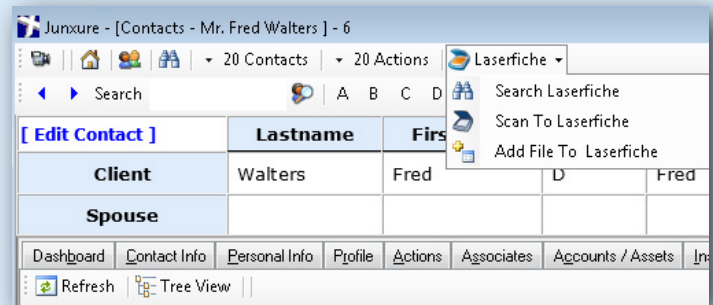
Junxure - [Contacts - Mr. Fred Walters ] - 6

20 Contacts | 20 Actions | Laserfiche

Search | A B C D

Search Laserfiche
Scan To Laserfiche
Add File To Laserfiche

| [ Edit Contact ] | Lastname | Firs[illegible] | | |
|---|---|---|---|---|
| Client | Walters | Fred | D | Fred |
| Spouse | | | | |

Dashboard | Contact Info | Personal Info | Profile | Actions | Associates | Accounts / Assets | In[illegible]

Refresh | Tree View